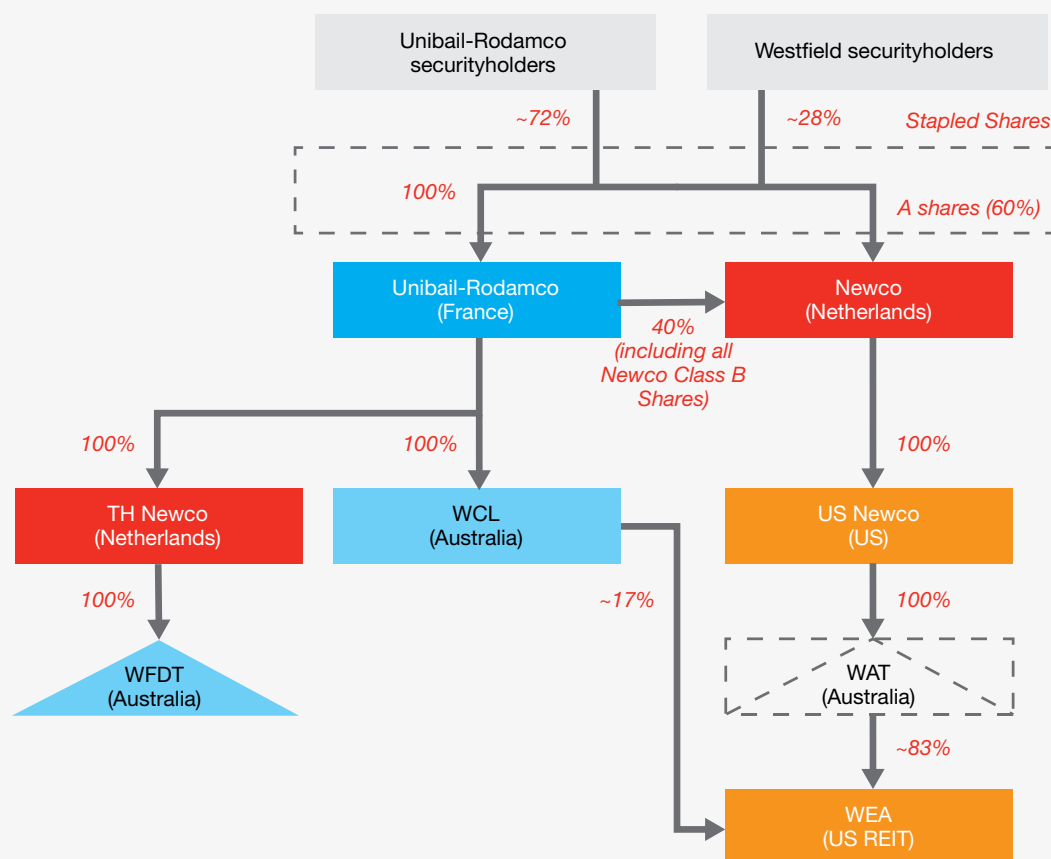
Unibail-Rodamco securityholders

Westfield securityholders

~72%

~28%

Stapled Shares

100%

A shares (60%)

Unibail-Rodamco (France)

Newco (Netherlands)

40% (including all Newco Class B Shares)

100%

100%

100%

TH Newco (Netherlands)

WCL (Australia)

US Newco (US)

100%

~17%

100%

WFDT (Australia)

WAT (Australia)

~83%

WEA (US REIT)